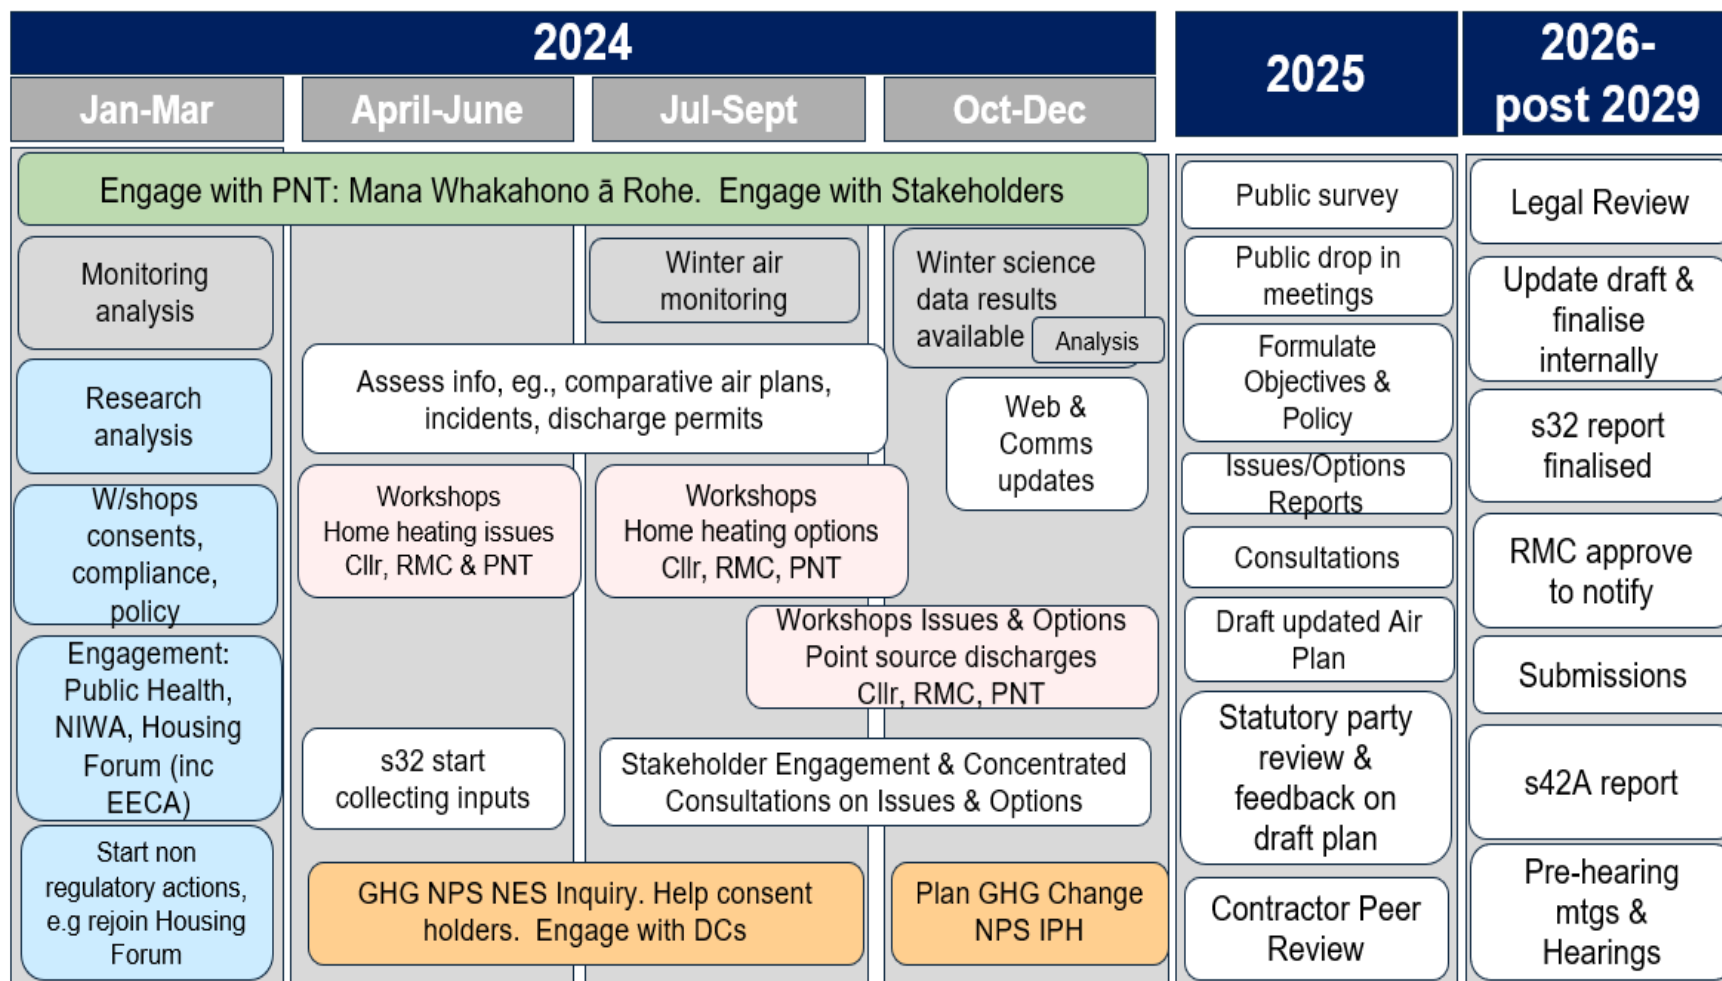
2024

Jan-Mar

April-June

Jul-Sept

Oct-Dec

2025

2026-post 2029

Engage with PNT: Mana Whakahono ā Rohe. Engage with Stakeholders

Monitoring analysis

Research analysis

W/shops consents, compliance, policy

Engagement: Public Health, NIWA, Housing Forum (inc EECA)

Start non regulatory actions, e.g rejoin Housing Forum

Winter air monitoring

Winter science data results available

Analysis

Assess info, eg., comparative air plans, incidents, discharge permits

Web & Comms updates

Workshops Home heating issues Cllr, RMC & PNT

Workshops Home heating options Cllr, RMC, PNT

Workshops Issues & Options Point source discharges Cllr, RMC, PNT

s32 start collecting inputs

Stakeholder Engagement & Concentrated Consultations on Issues & Options

GHG NPS NES Inquiry. Help consent holders. Engage with DCs

Plan GHG Change NPS IPH

Public survey

Public drop in meetings

Formulate Objectives & Policy

Issues/Options Reports

Consultations

Draft updated Air Plan

Statutory party review & feedback on draft plan

Contractor Peer Review

Legal Review

Update draft & finalise internally

s32 report finalised

RMC approve to notify

Submissions

s42A report

Pre-hearing mtgs & Hearings